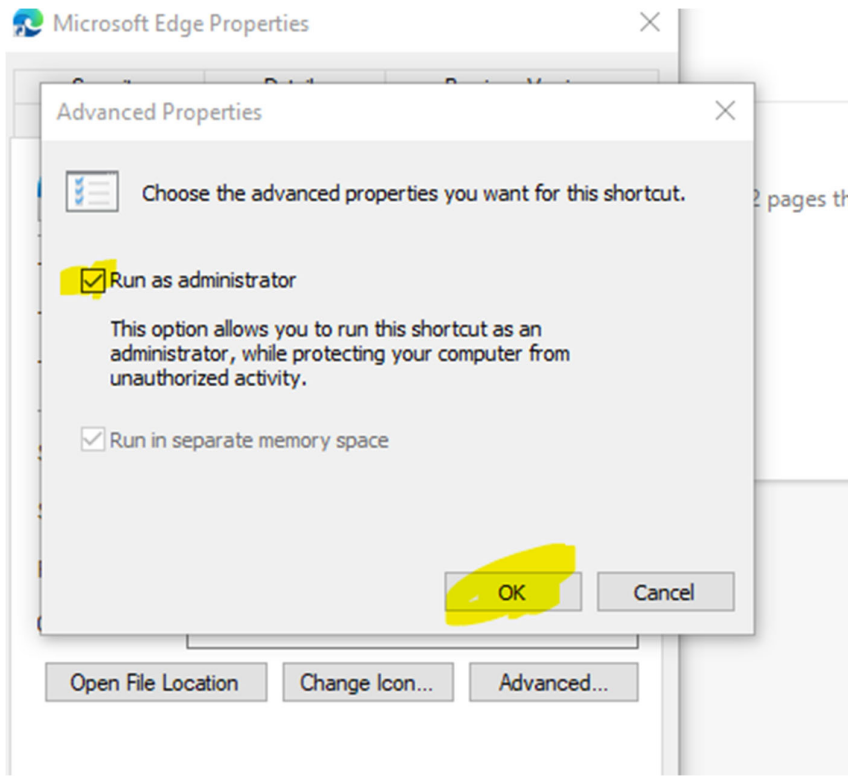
Microsoft Edge Properties

Advanced Properties

Choose the advanced properties you want for this shortcut.

Run as administrator

This option allows you to run this shortcut as an administrator, while protecting your computer from unauthorized activity.

Run in separate memory space

OK

Cancel

Open File Location

Change Icon...

Advanced...

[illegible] pages th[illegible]